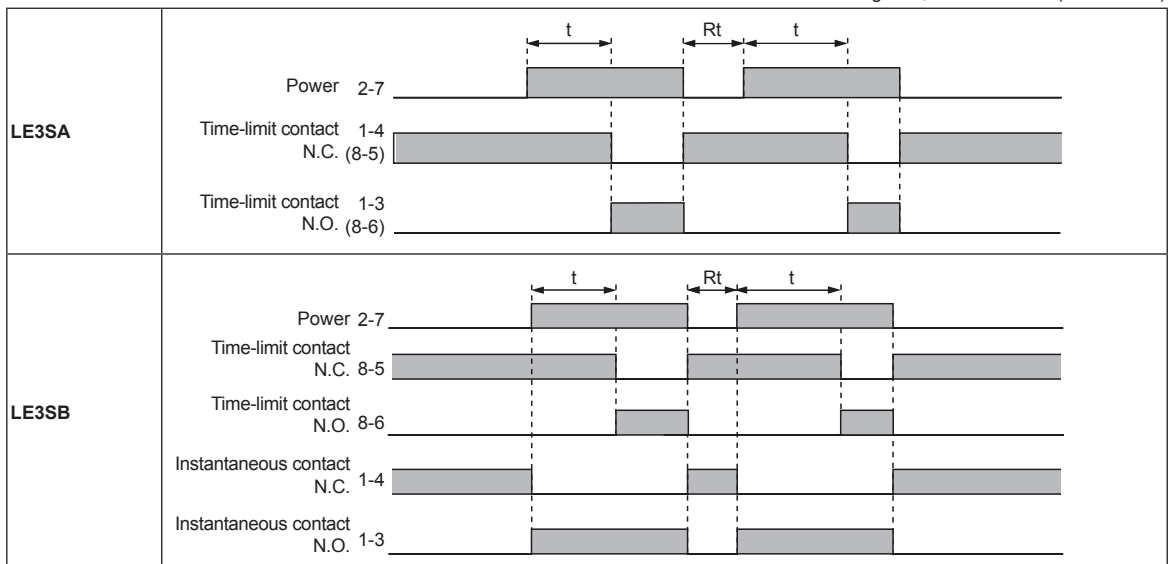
| | |
|---|---|
| LE3SA | t Rt t<br>Power 2-7<br>Time-limit contact 1-4 N.C. (8-5)<br>Time-limit contact 1-3 N.O. (8-6) |
| LE3SB | t Rt t<br>Power 2-7<br>Time-limit contact N.C. 8-5<br>Time-limit contact N.O. 8-6<br>Instantaneous contact N.C. 1-4<br>Instantaneous contact N.O. 1-3 |